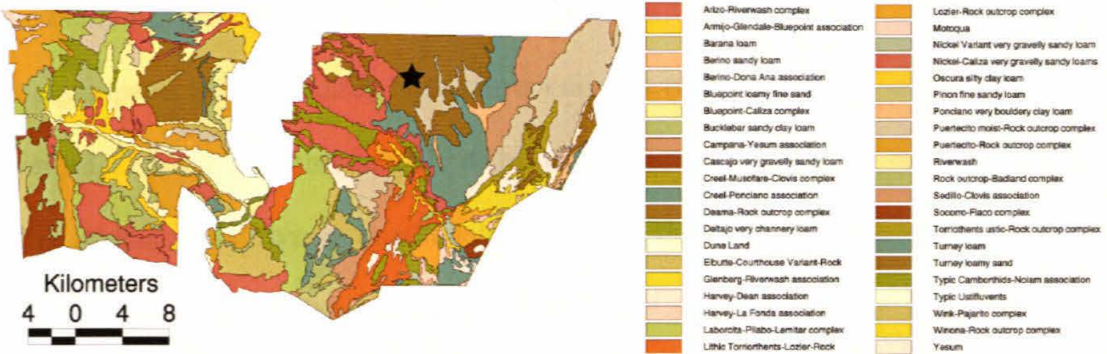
Kilometers
4 0 4 8

Arizo-Riverwash complex
Armijo-Glendale-Bluepoint association
Barana loam
Berino sandy loam
Berino-Dona Ana association
Bluepoint loamy fine sand
Bluepoint-Caliza complex
Bucklebar sandy clay loam
Campana-Yesum association
Cascajo very gravelly sandy loam
Creel-Musofare-Clovis complex
Creel-Ponciano association
Deama-Rock outcrop complex
Deltajo very channery loam
Dune Land
Elbutte-Courthouse Variant-Rock
Glenberg-Riverwash association
Harvey-Dean association
Harvey-La Fonda association
Laborcita-Pilabo-Lemitar complex
Lithic Torriorthents-Lozier-Rock
Lozier-Rock outcrop complex
Motoqua
Nickel Variant very gravelly sandy loam
Nickel-Caliza very gravelly sandy loams
Oscura silty clay loam
Pinon fine sandy loam
Ponciano very bouldery clay loam
Puertecito moist-Rock outcrop complex
Puertecito-Rock outcrop complex
Riverwash
Rock outcrop-Badland complex
Sedillo-Clovis association
Socorro-Flaco complex
Torriorthents ustic-Rock outcrop complex
Turney loam
Turney loamy sand
Typic Camborthids-Nolam association
Typic Ustifluvents
Wink-Pajarito complex
Winona-Rock outcrop complex
Yesum